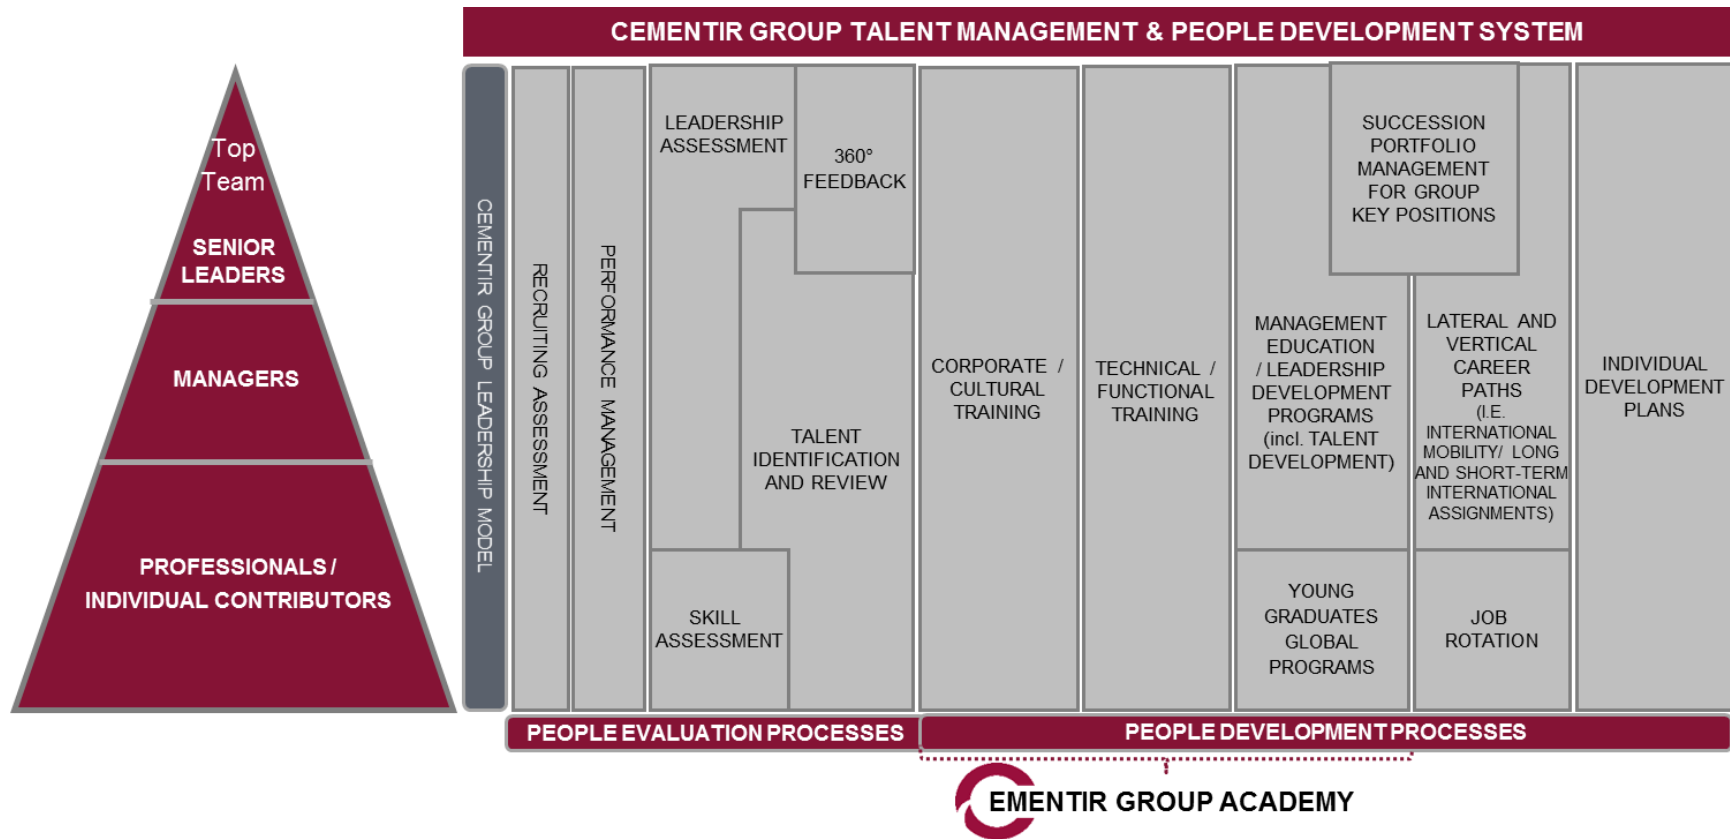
Top Team

SENIOR LEADERS

MANAGERS

PROFESSIONALS / INDIVIDUAL CONTRIBUTORS

CEMENTIR GROUP TALENT MANAGEMENT & PEOPLE DEVELOPMENT SYSTEM

CEMENTIR GROUP LEADERSHIP MODEL

RECRUITING ASSESSMENT

PERFORMANCE MANAGEMENT

LEADERSHIP ASSESSMENT

360° FEEDBACK

TALENT IDENTIFICATION AND REVIEW

SKILL ASSESSMENT

CORPORATE / CULTURAL TRAINING

TECHNICAL / FUNCTIONAL TRAINING

SUCCESSION PORTFOLIO MANAGEMENT FOR GROUP KEY POSITIONS

MANAGEMENT EDUCATION / LEADERSHIP DEVELOPMENT PROGRAMS (incl. TALENT DEVELOPMENT)

LATERAL AND VERTICAL CAREER PATHS (I.E. INTERNATIONAL MOBILITY/ LONG AND SHORT-TERM INTERNATIONAL ASSIGNMENTS)

YOUNG GRADUATES GLOBAL PROGRAMS

JOB ROTATION

INDIVIDUAL DEVELOPMENT PLANS

PEOPLE EVALUATION PROCESSES

PEOPLE DEVELOPMENT PROCESSES

EMENTIR GROUP ACADEMY